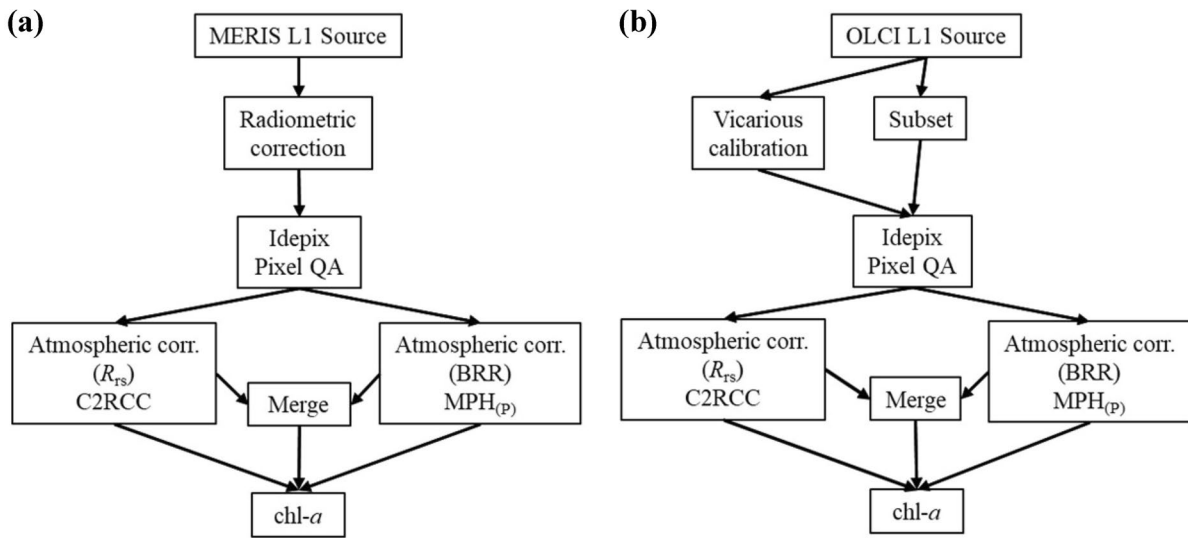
(a)

MERIS L1 Source

Radiometric correction

Idepix Pixel QA

Atmospheric corr. ($R_{rs}$) C2RCC

Merge

Atmospheric corr. (BRR) MPH$_{(P)}$

chl-$a$

(b)

OLCI L1 Source

Vicarious calibration

Subset

Idepix Pixel QA

Atmospheric corr. ($R_{rs}$) C2RCC

Merge

Atmospheric corr. (BRR) MPH$_{(P)}$

chl-$a$